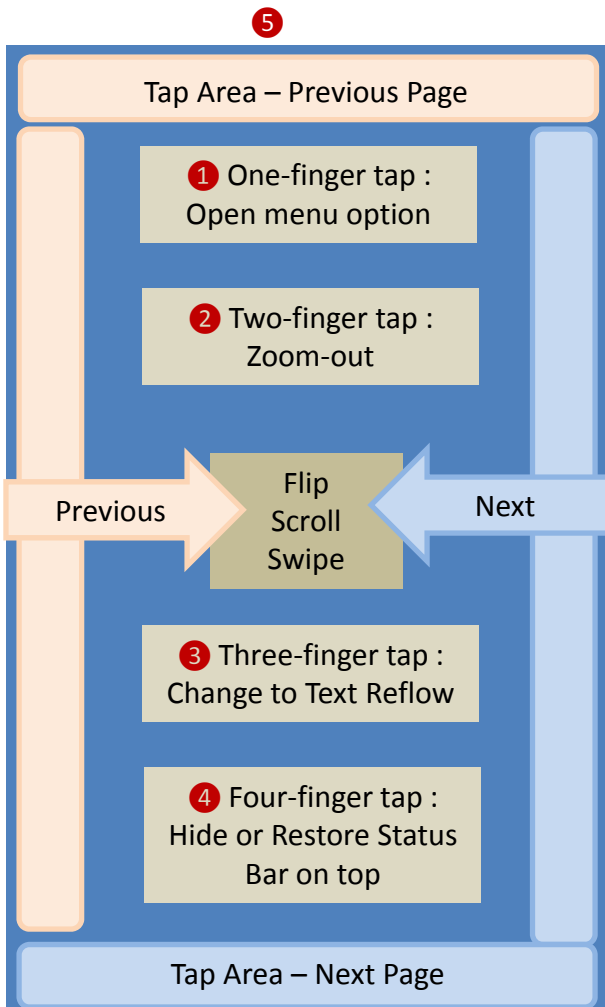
5

Tap Area – Previous Page

1 One-finger tap : Open menu option

2 Two-finger tap : Zoom-out

Previous

Flip
Scroll
Swipe

Next

3 Three-finger tap : Change to Text Reflow

4 Four-finger tap : Hide or Restore Status Bar on top

Tap Area – Next Page